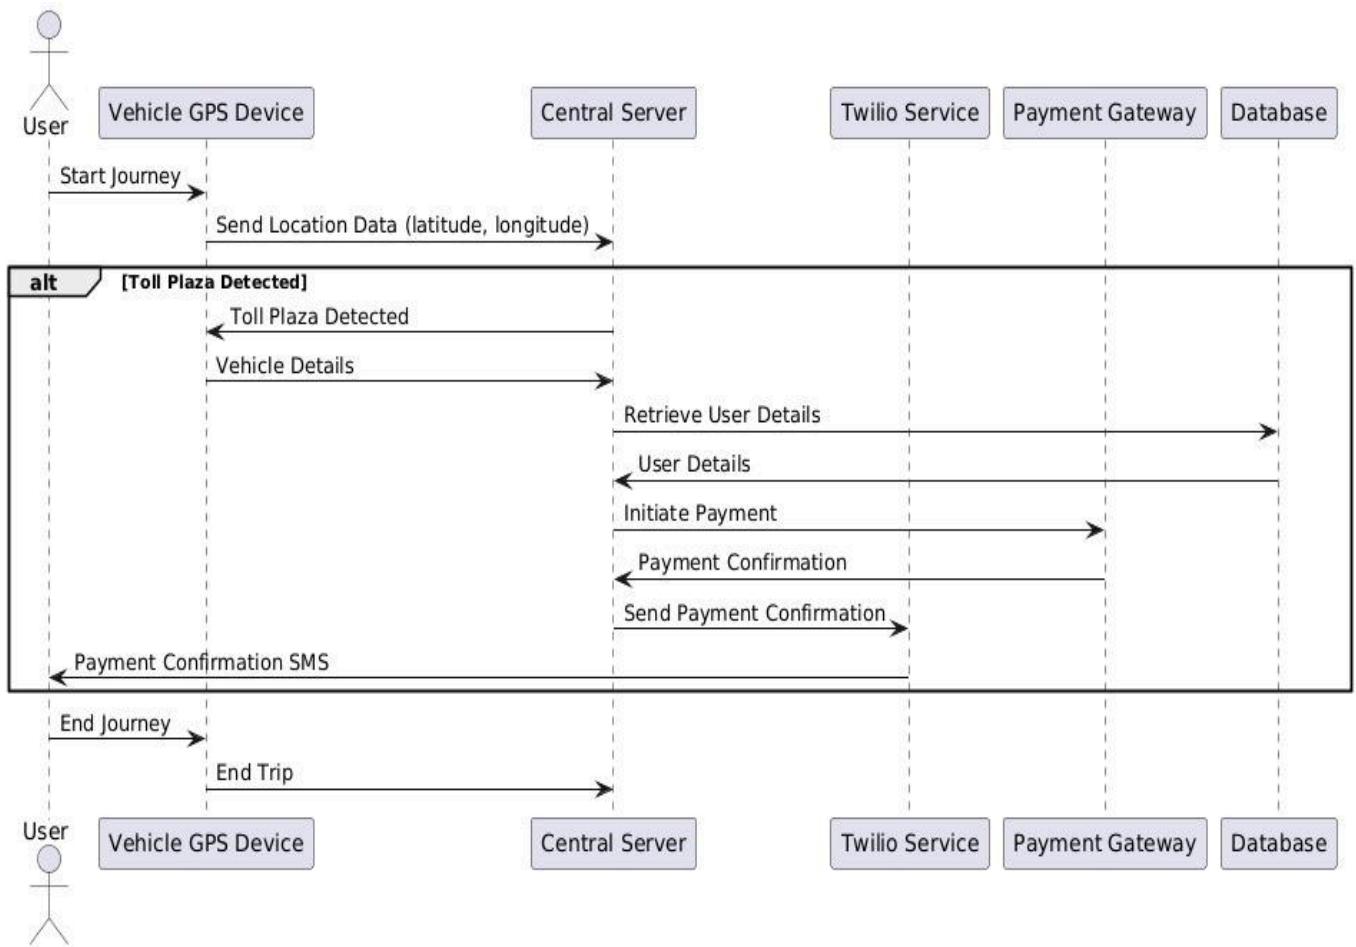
User
Vehicle GPS Device
Central Server
Twilio Service
Payment Gateway
Database

Start Journey
Send Location Data (latitude, longitude)

alt [Toll Plaza Detected]
Toll Plaza Detected
Vehicle Details
Retrieve User Details
User Details
Initiate Payment
Payment Confirmation
Send Payment Confirmation
Payment Confirmation SMS

End Journey
End Trip

User
Vehicle GPS Device
Central Server
Twilio Service
Payment Gateway
Database